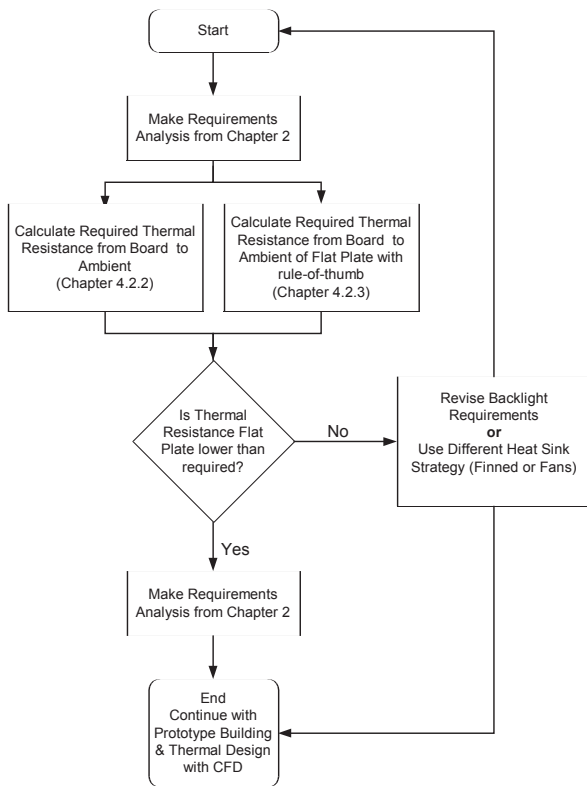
Start

Make Requirements Analysis from Chapter 2

Calculate Required Thermal Resistance from Board to Ambient (Chapter 4.2.2)

Calculate Required Thermal Resistance from Board to Ambient of Flat Plate with rule-of-thumb (Chapter 4.2.3)

Is Thermal Resistance Flat Plate lower than required?

No

Revise Backlight Requirements
or
Use Different Heat Sink Strategy (Finned or Fans)

Yes

Make Requirements Analysis from Chapter 2

End
Continue with Prototype Building & Thermal Design with CFD